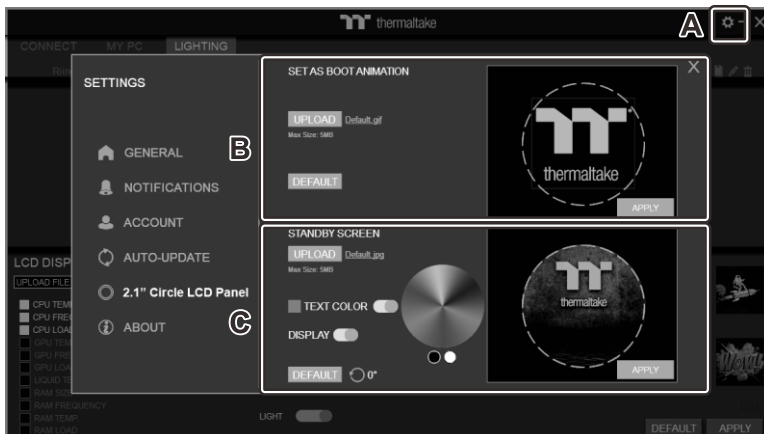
thermaltake

A

CONNECT MY PC LIGHTING

Rim

SETTINGS

GENERAL

NOTIFICATIONS

ACCOUNT

AUTO-UPDATE

2.1" Circle LCD Panel

ABOUT

B

C

SET AS BOOT ANIMATION

UPLOAD Default.gif

Max Size: 5MB

DEFAULT

thermaltake

APPLY

STANDBY SCREEN

UPLOAD Default.jpg

Max Size: 5MB

TEXT COLOR

DISPLAY

DEFAULT 0°

thermaltake

APPLY

LCD DISP

UPLOAD FILE

CPU TEM
CPU FRE
CPU LOA
GPU TEM
GPU FRE
GPU LOA
LIQUID TE
RAM SIZ
RAM FREQUENCY
RAM TEMP
RAM LOAD

LIGHT

DEFAULT APPLY